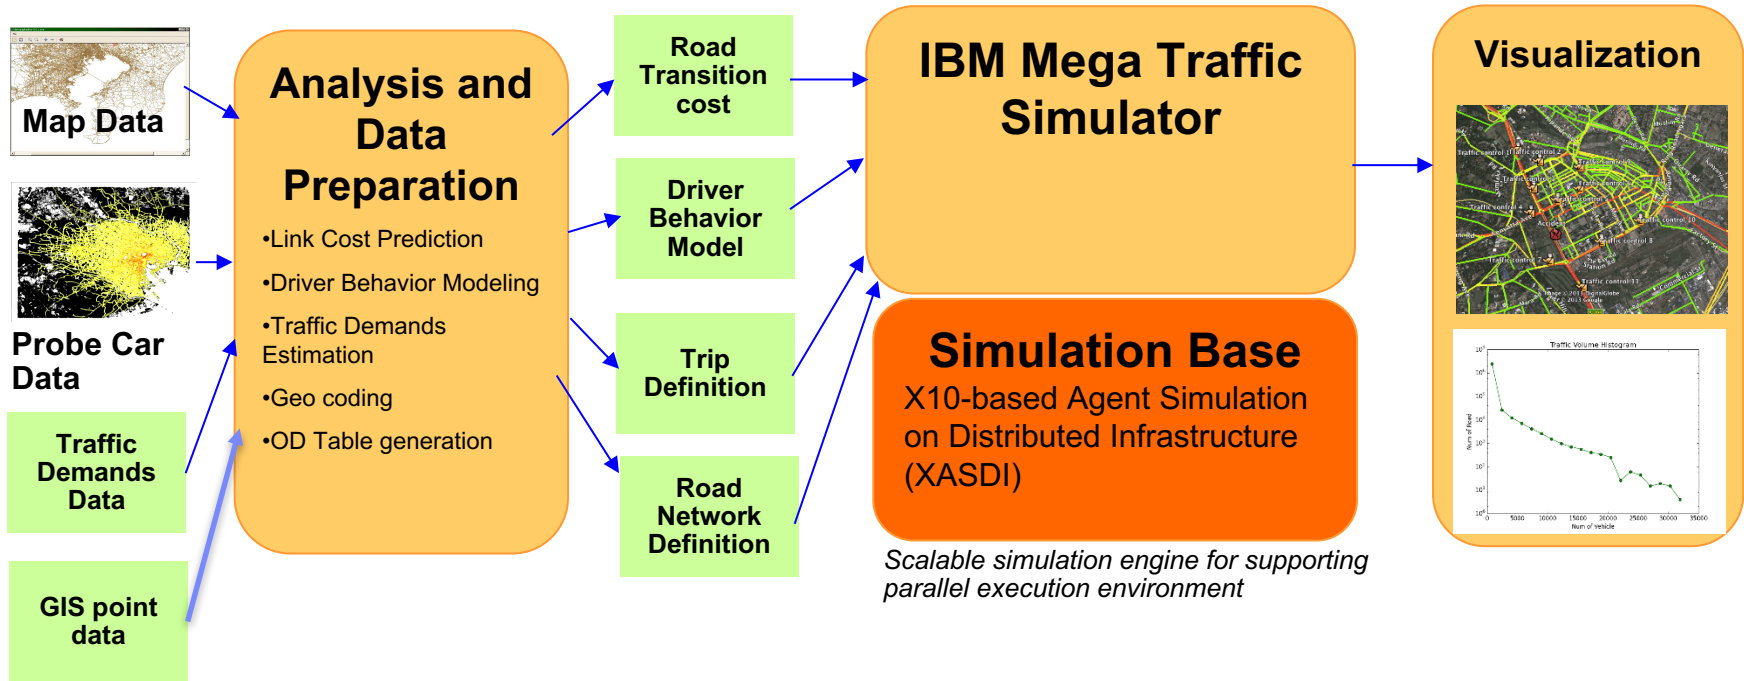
Map Data

Probe Car Data

Traffic Demands Data

GIS point data

Analysis and Data Preparation

•Link Cost Prediction

•Driver Behavior Modeling

•Traffic Demands Estimation

•Geo coding

•OD Table generation

Road Transition cost

Driver Behavior Model

Trip Definition

Road Network Definition

IBM Mega Traffic Simulator

Simulation Base

X10-based Agent Simulation on Distributed Infrastructure (XASDI)

Scalable simulation engine for supporting parallel execution environment

Visualization

Traffic Volume Histogram

Num of Vehicle